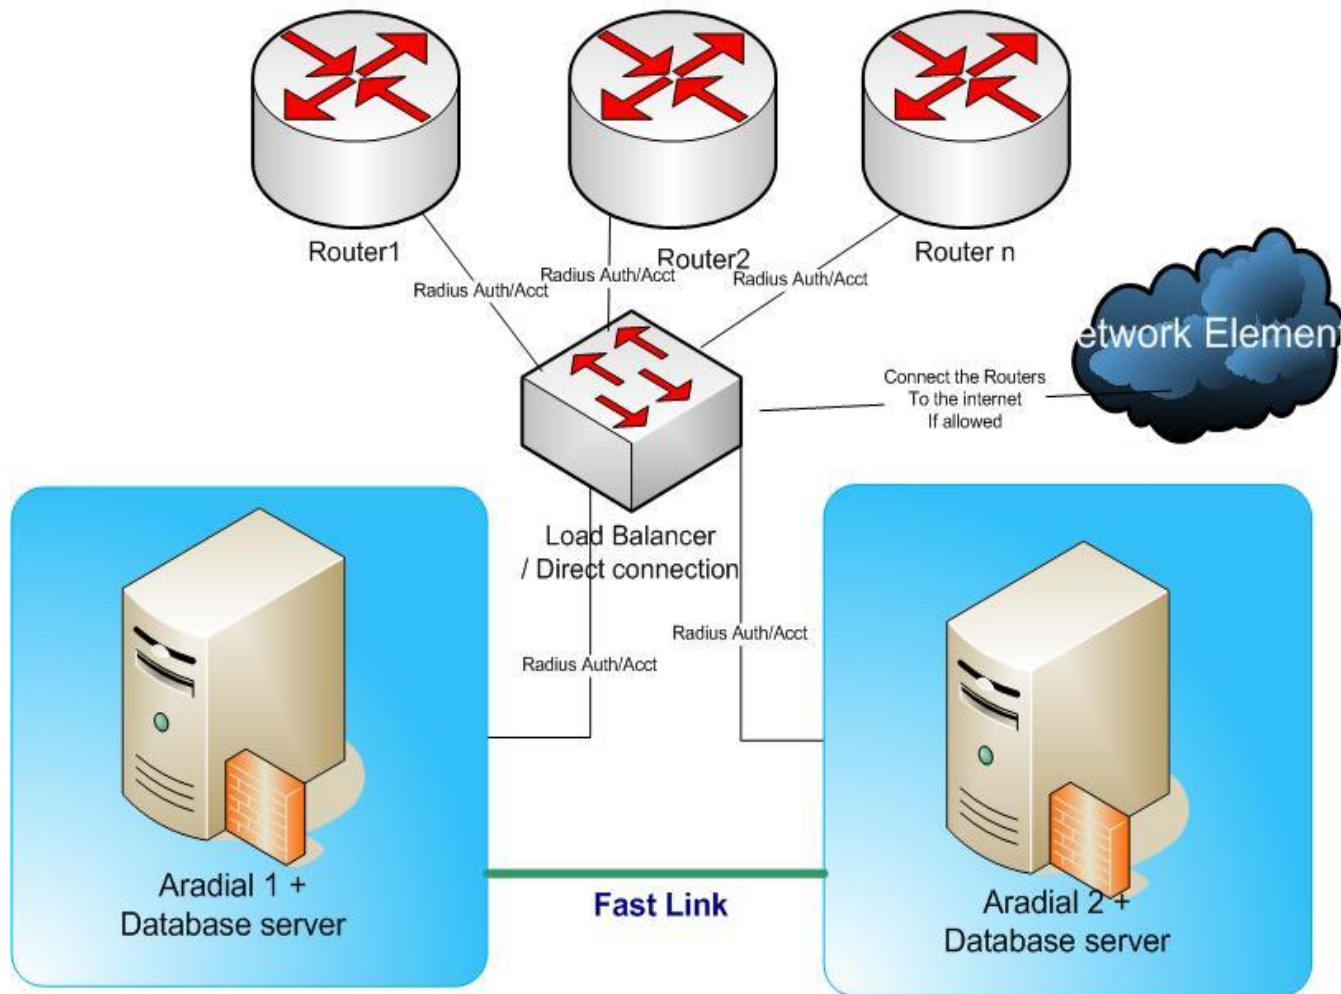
Router1

Router2

Router n

Radius Auth/Acct

Radius Auth/Acct

Radius Auth/Acct

etwork Element

Connect the Routers
To the internet
If allowed

Load Balancer
/ Direct connection

Radius Auth/Acct

Radius Auth/Acct

Aradial 1 +
Database server

Fast Link

Aradial 2 +
Database server